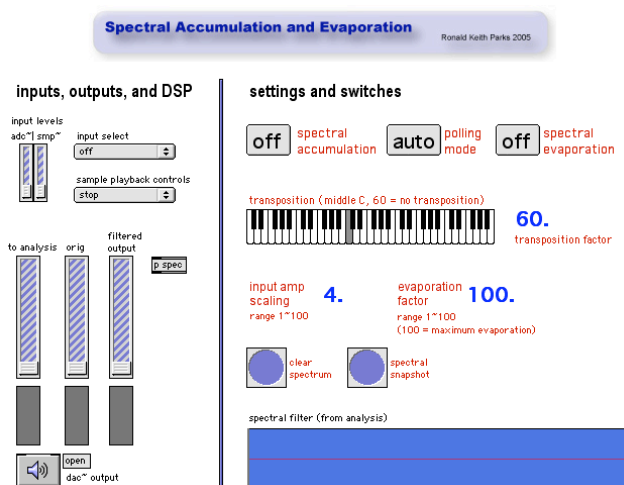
Spectral Accumulation and Evaporation

Ronald Keith Parks 2005

inputs, outputs, and DSP

input levels
adc~ | smp~

input select
off

sample playback controls
stop

to analysis
orig
filtered output

p spec

open
dac~ output

settings and switches

off
spectral accumulation

auto
polling mode

off
spectral evaporation

transposition (middle C, 60 = no transposition)

60.
transposition factor

input amp scaling
range 1~100
4.

evaporation factor
range 1~100
(100 = maximum evaporation)
100.

clear spectrum

spectral snapshot

spectral filter (from analysis)